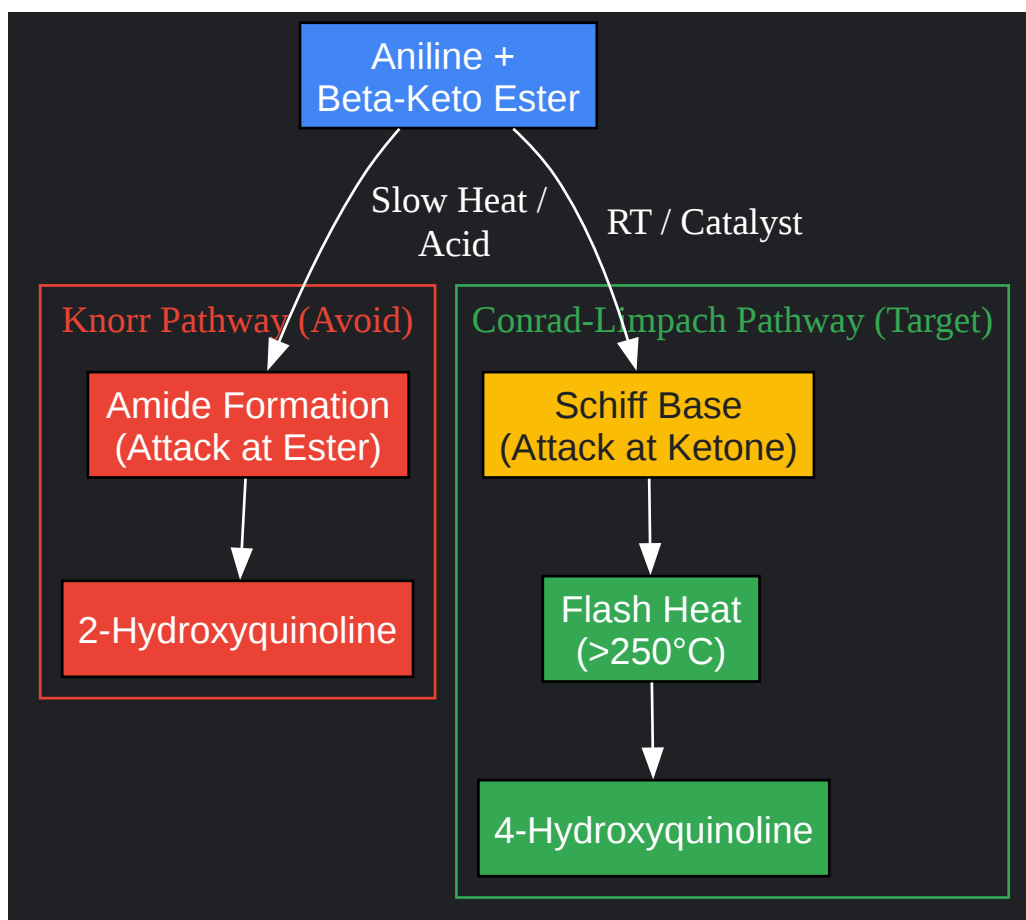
Aniline +
Beta-Keto Ester

Slow Heat /
Acid

RT / Catalyst

Knorr Pathway (Avoid)

Amide Formation
(Attack at Ester)

2-Hydroxyquinoline

Conrad-Limpach Pathway (Target)

Schiff Base
(Attack at Ketone)

Flash Heat
(>250°C)

4-Hydroxyquinoline